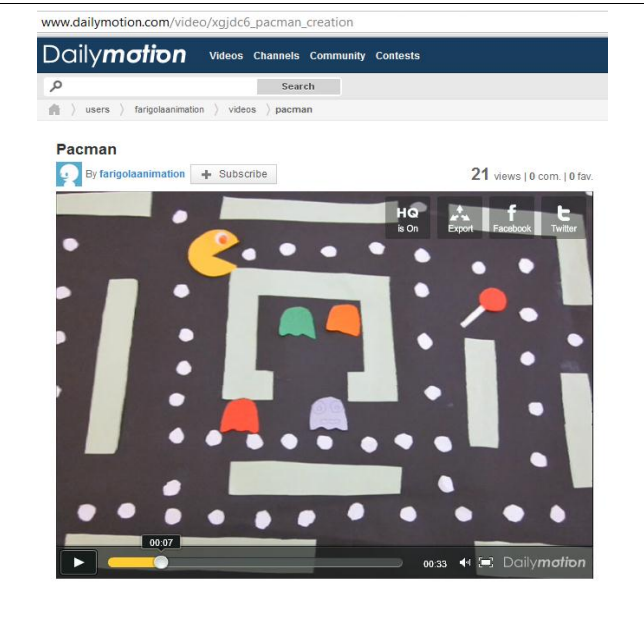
www.dailymotion.com/video/xgjdc6_pacman_creation

Dailymotion Videos Channels Community Contests

Search

users farigolaanimation videos pacman

Pacman

By farigolaanimation Subscribe

21 views | 0 com. | 0 fav.

HQ is On Export Facebook Twitter

00:07

00:33 Dailymotion